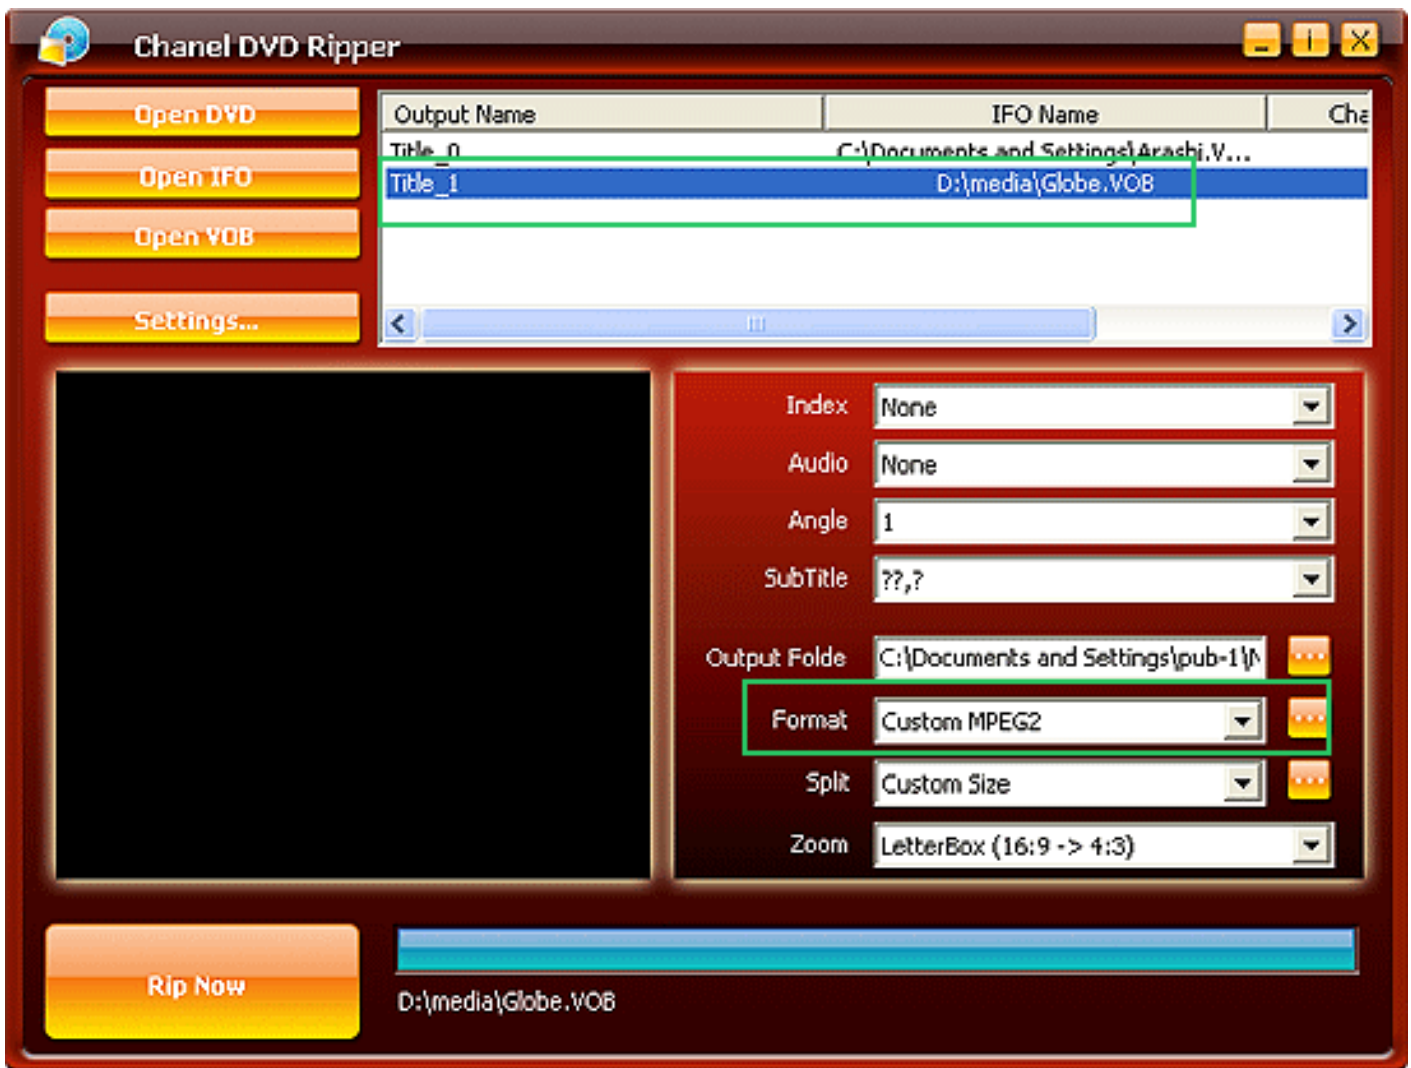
Chanel DVD Ripper

Open DVD
Open IFO
Open VOB
Settings...

| Output Name | IFO Name | Cha |
|---|---|---|
| Title_0 | C:\Documents and Settings\Arashi.V... | |
| Title_1 | D:\media\Globe.VOB | |

Index None
Audio None
Angle 1
SubTitle ??,?
Output Folde C:\Documents and Settings\pub-1\N
Format Custom MPEG2
Split Custom Size
Zoom LetterBox (16:9 -> 4:3)

Rip Now

D:\media\Globe.VOB